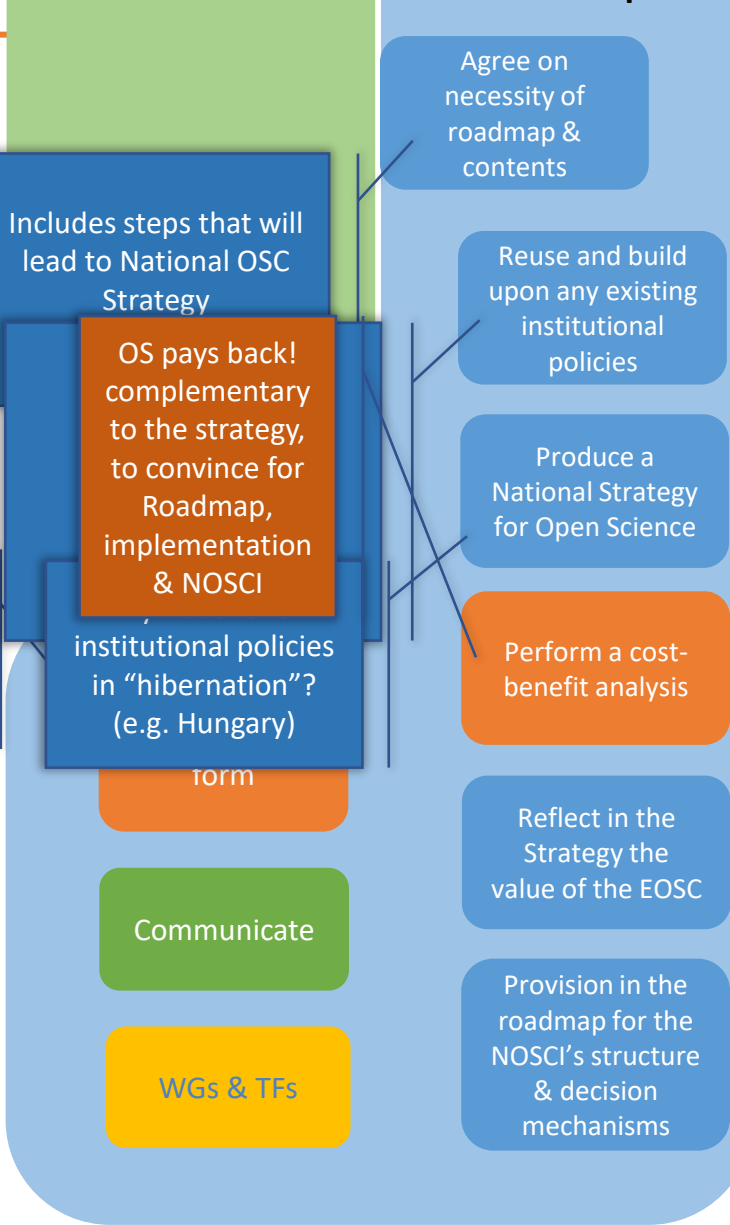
Agree on necessity of roadmap & contents

Includes steps that will lead to National OSC Strategy

Reuse and build upon any existing institutional policies

OS pays back! complementary to the strategy, to convince for Roadmap, implementation & NOSCI

Produce a National Strategy for Open Science

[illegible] institutional policies in "hibernation"? (e.g. Hungary)

Perform a cost-benefit analysis

form

Reflect in the Strategy the value of the EOSC

Communicate

WGs & TFs

Provision in the roadmap for the NOSCI's structure & decision mechanisms